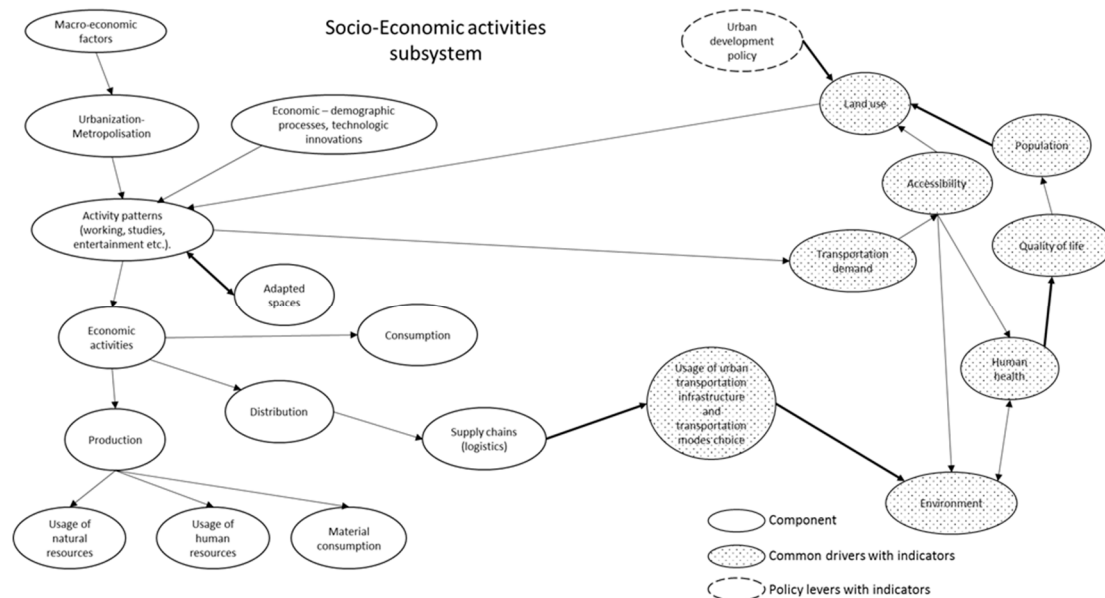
Socio-Economic activities subsystem

Macro-economic factors

Urbanization-Metropolisation

Economic – demographic processes, technologic innovations

Activity patterns (working, studies, entertainment etc.).

Adapted spaces

Economic activities

Consumption

Distribution

Production

Supply chains (logistics)

Usage of urban transportation infrastructure and transportation modes choice

Usage of natural resources

Usage of human resources

Material consumption

Urban development policy

Land use

Population

Accessibility

Quality of life

Transportation demand

Human health

Environment

Component

Common drivers with indicators

Policy levers with indicators